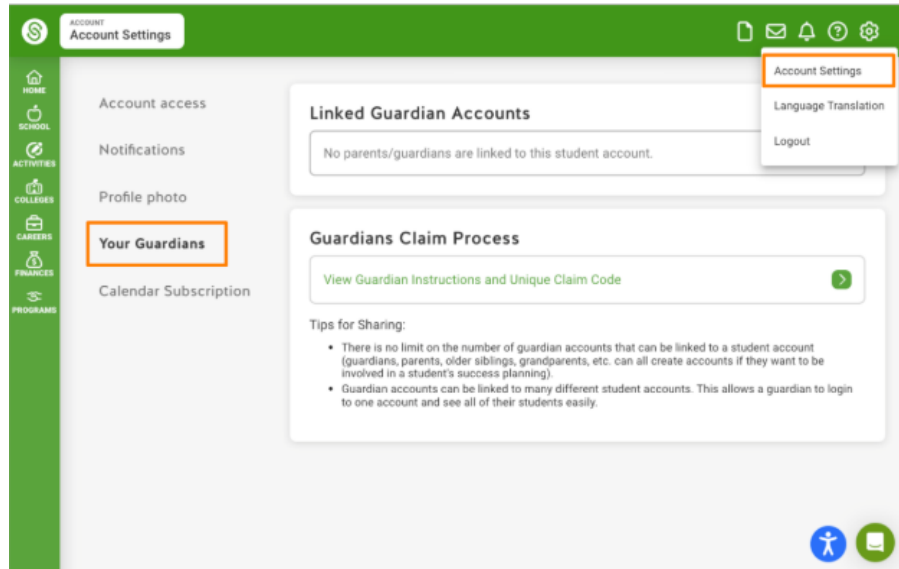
ACCOUNT
Account Settings

Account Settings
Language Translation
Logout

HOME
SCHOOL
ACTIVITIES
COLLEGES
CAREERS
FINANCES
PROGRAMS

Account access
Notifications
Profile photo
Your Guardians
Calendar Subscription

Linked Guardian Accounts

No parents/guardians are linked to this student account.

Guardians Claim Process

View Guardian Instructions and Unique Claim Code

Tips for Sharing:

- There is no limit on the number of guardian accounts that can be linked to a student account (guardians, parents, older siblings, grandparents, etc. can all create accounts if they want to be involved in a student's success planning).
- Guardian accounts can be linked to many different student accounts. This allows a guardian to login to one account and see all of their students easily.